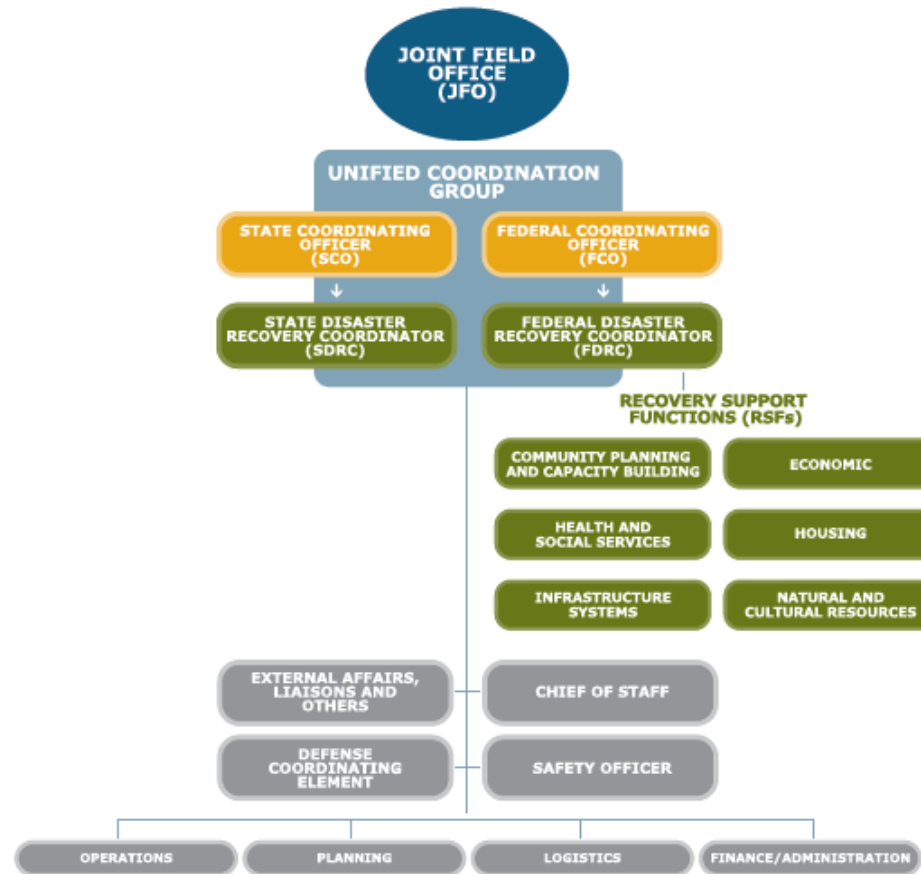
JOINT FIELD OFFICE (JFO)

UNIFIED COORDINATION GROUP

STATE COORDINATING OFFICER (SCO)

FEDERAL COORDINATING OFFICER (FCO)

STATE DISASTER RECOVERY COORDINATOR (SDRC)

FEDERAL DISASTER RECOVERY COORDINATOR (FDRC)

RECOVERY SUPPORT FUNCTIONS (RSFs)

COMMUNITY PLANNING AND CAPACITY BUILDING

ECONOMIC

HEALTH AND SOCIAL SERVICES

HOUSING

INFRASTRUCTURE SYSTEMS

NATURAL AND CULTURAL RESOURCES

EXTERNAL AFFAIRS, LIAISONS AND OTHERS

CHIEF OF STAFF

DEFENSE COORDINATING ELEMENT

SAFETY OFFICER

OPERATIONS

PLANNING

LOGISTICS

FINANCE/ADMINISTRATION